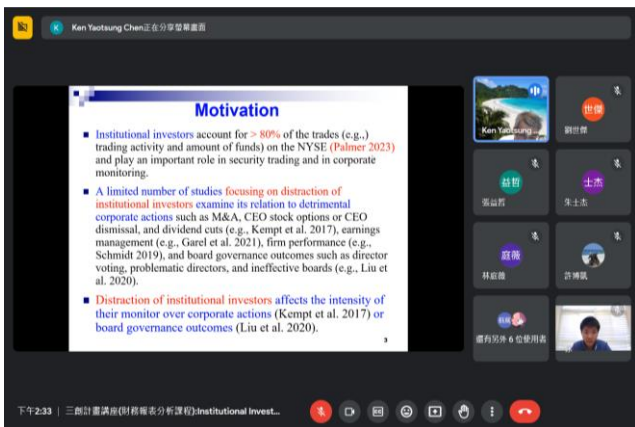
K Ken Yaotsung Chen正在分享螢幕畫面

Motivation

Institutional investors account for > 80% of the trades (e.g.,) trading activity and amount of funds) on the NYSE (Palmer 2023) and play an important role in security trading and in corporate monitoring.

A limited number of studies focusing on distraction of institutional investors examine its relation to detrimental corporate actions such as M&A, CEO stock options or CEO dismissal, and dividend cuts (e.g., Kempt et al. 2017), earnings management (e.g., Garel et al. 2021), firm performance (e.g., Schmidt 2019), and board governance outcomes such as director voting, problematic directors, and ineffective boards (e.g., Liu et al. 2020).

Distraction of institutional investors affects the intensity of their monitor over corporate actions (Kempt et al. 2017) or board governance outcomes (Liu et al. 2020).

3

Ken Yaotsung ...

世傑
劉世傑

益哲
張益哲

士杰
朱士杰

庭薇
林庭薇

許博凱

還有另外 6 位使用者

下午2:33 | 三創計畫講座(財務報表分析課程):Institutional Invest...